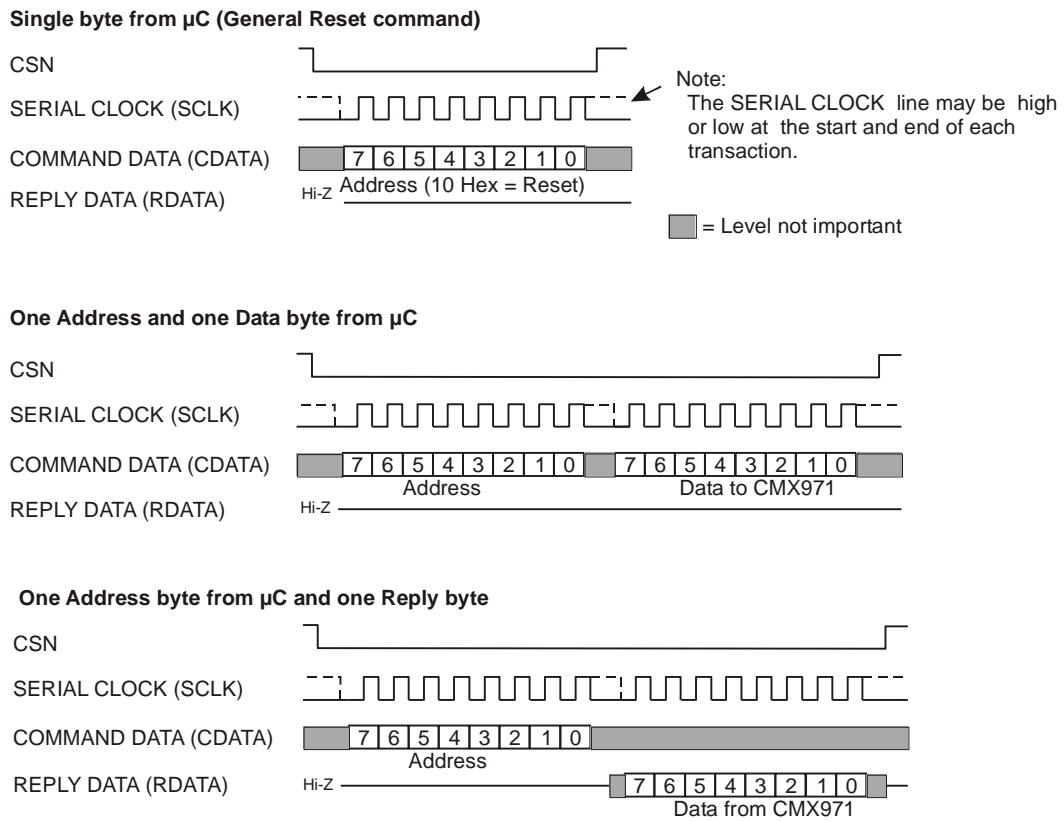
**Single byte from µC (General Reset command)**

CSN

SERIAL CLOCK (SCLK)

COMMAND DATA (CDATA)

REPLY DATA (RDATA)

7 6 5 4 3 2 1 0

Hi-Z Address (10 Hex = Reset)

Note:
The SERIAL CLOCK line may be high or low at the start and end of each transaction.

= Level not important

**One Address and one Data byte from µC**

CSN

SERIAL CLOCK (SCLK)

COMMAND DATA (CDATA)

REPLY DATA (RDATA)

7 6 5 4 3 2 1 0 7 6 5 4 3 2 1 0

Address Data to CMX971

Hi-Z

**One Address byte from µC and one Reply byte**

CSN

SERIAL CLOCK (SCLK)

COMMAND DATA (CDATA)

REPLY DATA (RDATA)

7 6 5 4 3 2 1 0

Address

Hi-Z

7 6 5 4 3 2 1 0

Data from CMX971